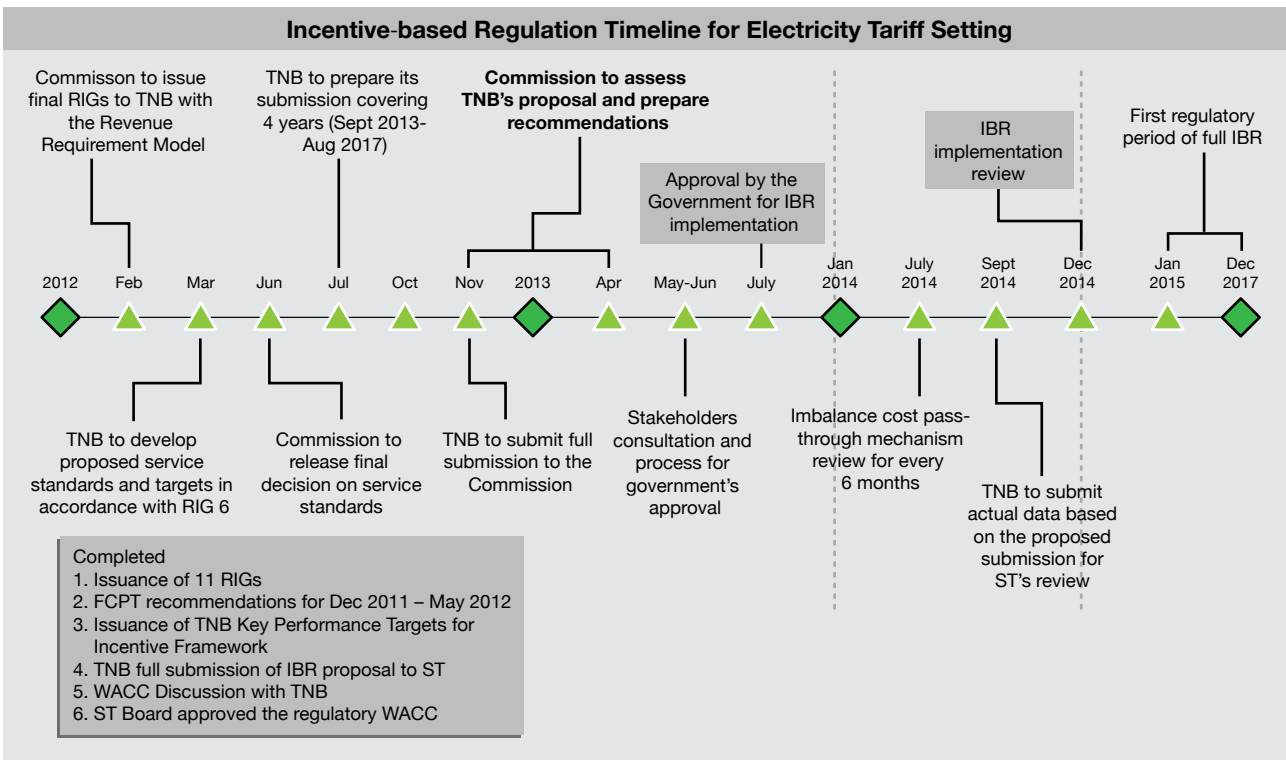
Incentive-based Regulation Timeline for Electricity Tariff Setting

Commisson to issue final RIGs to TNB with the Revenue Requirement Model

TNB to prepare its submission covering 4 years (Sept 2013- Aug 2017)

**Commission to assess TNB's proposal and prepare recommendations**

Approval by the Government for IBR implementation

IBR implementation review

First regulatory period of full IBR

2012 Feb Mar Jun Jul Oct Nov 2013 Apr May-Jun July Jan 2014 July 2014 Sept 2014 Dec 2014 Jan 2015 Dec 2017

TNB to develop proposed service standards and targets in accordance with RIG 6

Commission to release final decision on service standards

TNB to submit full submission to the Commission

Stakeholders consultation and process for government's approval

Imbalance cost pass-through mechanism review for every 6 months

TNB to submit actual data based on the proposed submission for ST's review

Completed
1. Issuance of 11 RIGs
2. FCPT recommendations for Dec 2011 – May 2012
3. Issuance of TNB Key Performance Targets for Incentive Framework
4. TNB full submission of IBR proposal to ST
5. WACC Discussion with TNB
6. ST Board approved the regulatory WACC